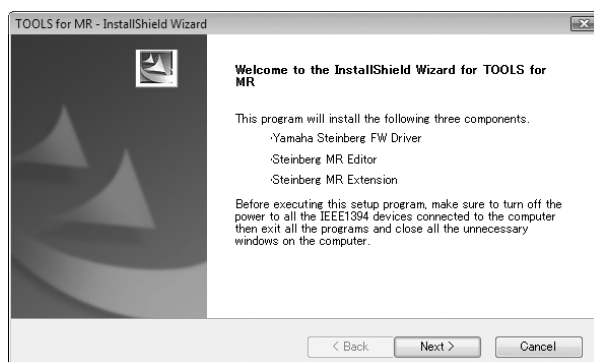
TOOLS for MR - InstallShield Wizard

Welcome to the InstallShield Wizard for TOOLS for MR

This program will install the following three components.

·Yamaha Steinberg FW Driver

·Steinberg MR Editor

·Steinberg MR Extension

Before executing this setup program, make sure to turn off the power to all the IEEE1394 devices connected to the computer then exit all the programs and close all the unnecessary windows on the computer.

< Back

Next >

Cancel